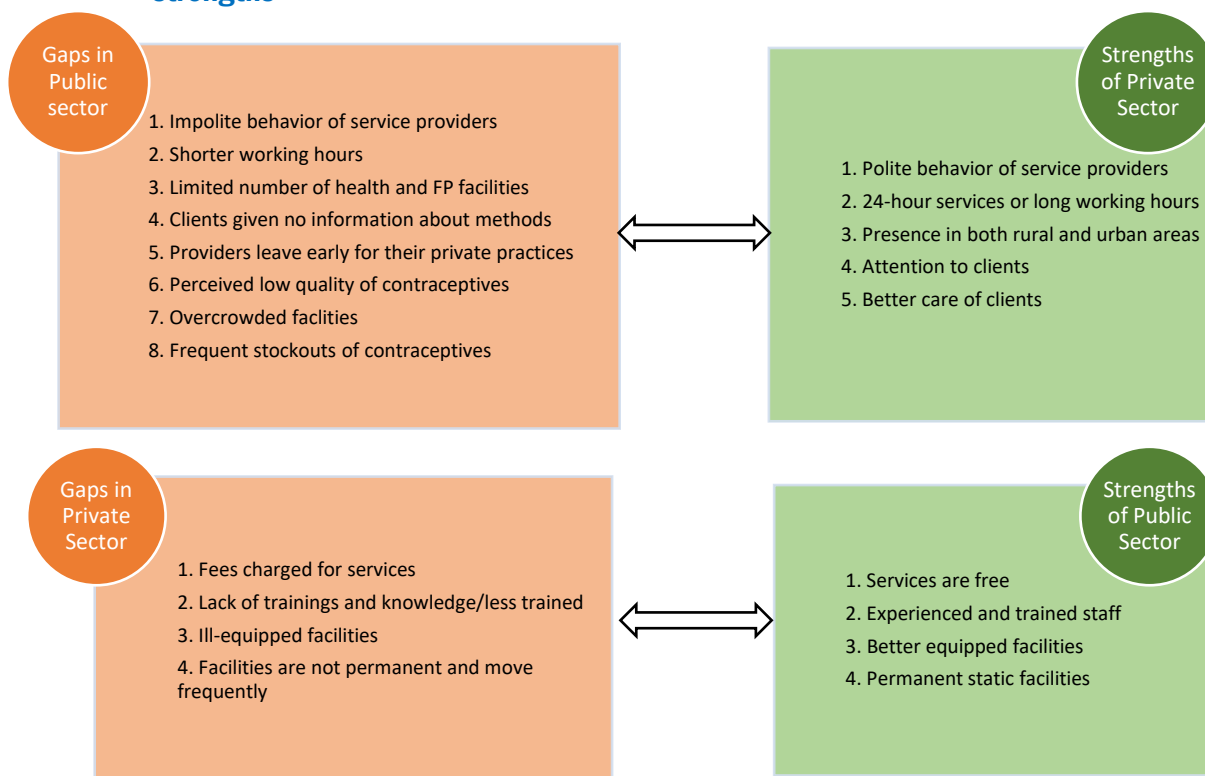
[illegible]

Gaps in Public sector

1. Impolite behavior of service providers
2. Shorter working hours
3. Limited number of health and FP facilities
4. Clients given no information about methods
5. Providers leave early for their private practices
6. Perceived low quality of contraceptives
7. Overcrowded faclities
8. Frequent stockouts of contraceptives

Strengths of Private Sector

1. Polite behavior of service providers
2. 24-hour services or long working hours
3. Presence in both rural and urban areas
4. Attention to clients
5. Better care of clients

Gaps in Private Sector

1. Fees charged for services
2. Lack of trainings and knowledge/less trained
3. Ill-equipped facilities
4. Facilities are not permanent and move frequently

Strengths of Public Sector

1. Services are free
2. Experienced and trained staff
3. Better equipped facilities
4. Permanent static facilities